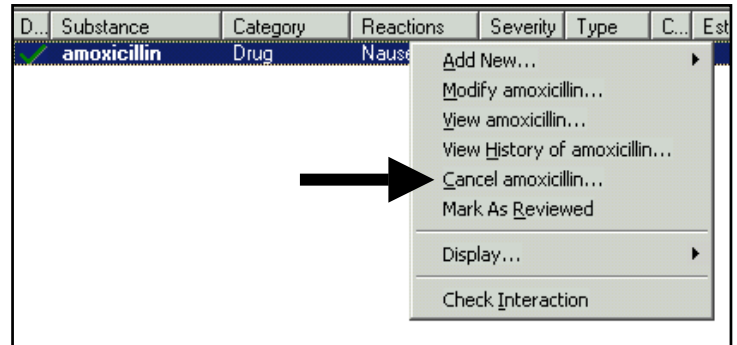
| D... | Substance | Category | Reactions | Severity | Type | C... | Est |
|---|---|---|---|---|---|---|---|
| | amoxicillin | Drug | Nause | | | | |

Add New...
Modify amoxicillin...
View amoxicillin...
View History of amoxicillin...
Cancel amoxicillin...
Mark As Reviewed
Display...
Check Interaction